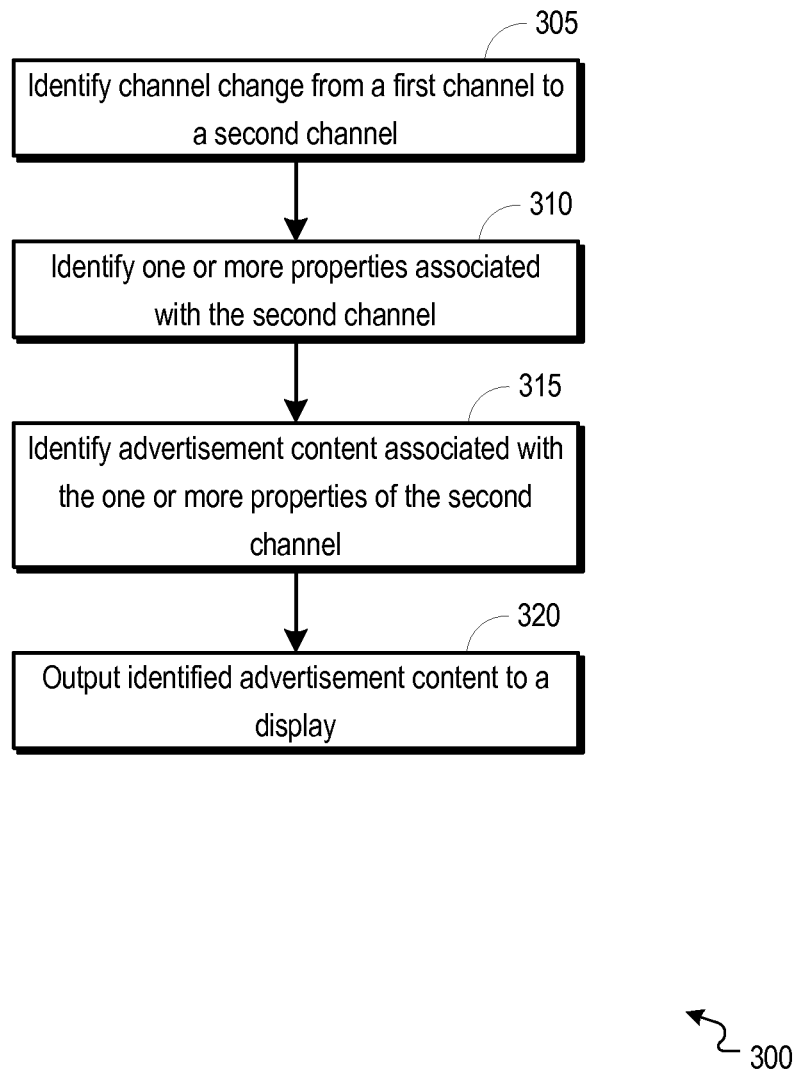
305
Identify channel change from a first channel to a second channel

310
Identify one or more properties associated with the second channel

315
Identify advertisement content associated with the one or more properties of the second channel

320
Output identified advertisement content to a display

300